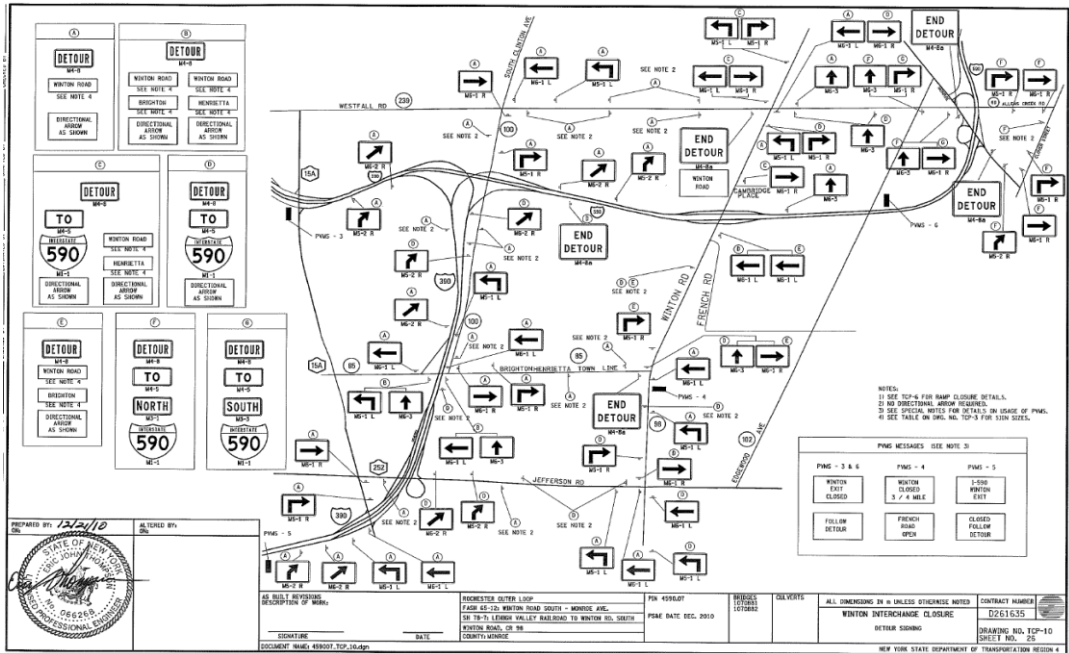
Ⓐ
DETOUR
M4-8
WINTON ROAD
SEE NOTE 4
DIRECTIONAL ARROW AS SHOWN

Ⓑ
DETOUR
M4-8
WINTON ROAD
SEE NOTE 4
BRIGHTON
SEE NOTE 4
DIRECTIONAL ARROW AS SHOWN
WINTON ROAD
SEE NOTE 4
HENRIETTA
SEE NOTE 4
DIRECTIONAL ARROW AS SHOWN

Ⓒ
DETOUR
M4-8
TO
M4-5
INTERSTATE
590
M1-1
WINTON ROAD
SEE NOTE 4
HENRIETTA
SEE NOTE 4
DIRECTIONAL ARROW AS SHOWN

Ⓓ
DETOUR
M4-8
TO
M4-5
INTERSTATE
590
M1-1
DIRECTIONAL ARROW AS SHOWN

Ⓔ
DETOUR
M4-8
WINTON ROAD
SEE NOTE 4
BRIGHTON
SEE NOTE 4
DIRECTIONAL ARROW AS SHOWN

Ⓕ
DETOUR
M4-8
TO
M4-5
NORTH
M3-1
INTERSTATE
590
M1-1

Ⓖ
DETOUR
M4-8
TO
M4-5
SOUTH
M3-3
INTERSTATE
590
M1-1

WESTFALL RD 239
SOUTH CLINTON AVE
SEE NOTE 2
M5-1 R
M5-1 L
M6-1 L
M6-1 R
M6-3
M6-2 R
M5-2 R
M6-2 L
END DETOUR
M4-8a
WINTON ROAD
CAMBRIDGE PLACE
ALLENS CREEK RD
PVMS - 3
PVMS - 6
PVMS - 4
PVMS - 5
15A
100
390
590
BRIGHTON-HENRIETTA TOWN LINE
95
65
98
102
252
WINTON RD
FRENCH RD
EDGEWOOD AVE
JEFFERSON RD

NOTES:
1) SEE TCP-6 FOR RAMP CLOSURE DETAILS.
2) NO DIRECTIONAL ARROW REQUIRED.
3) SEE SPECIAL NOTES FOR DETAILS IN USAGE OF PVMS.
4) SEE TABLE ON DWG. NO. TCP-3 FOR SIGN SIZES.

PVMS MESSAGES (SEE NOTE 3)
| PVMS - 3 & 6 | PVMS - 4 | PVMS - 5 |
|---|---|---|
| WINTON EXIT CLOSED | WINTON CLOSED 3 / 4 MILE | I-590 WINTON EXIT |
| FOLLOW DETOUR | FRENCH ROAD OPEN | CLOSED FOLLOW DETOUR |

PREPARED BY: 12/21/10
ALTERED BY:
STATE OF NEW YORK
ERIC JOHN THOMPSON
No. 066268
LICENSED PROFESSIONAL ENGINEER
AS BUILT REVISIONS
DESCRIPTION OF WORK:
SIGNATURE DATE
DOCUMENT NAME: 459007_TCP_10.dgn
ROCHESTER OUTER LOOP
FASH 65-12; WINTON ROAD SOUTH - MONROE AVE.
SH 78-7; LEHIGH VALLEY RAILROAD TO WINTON RD. SOUTH
WINTON ROAD, CR 98
COUNTY: MONROE
PIN 459007
PS&E DATE DEC. 2010
BRIDGES 1070891 1070892
CULVERTS
ALL DIMENSIONS IN m UNLESS OTHERWISE NOTED
WINTON INTERCHANGE CLOSURE
DETOUR SIGNING
CONTRACT NUMBER
D261635
DRAWING NO. TCP-10
SHEET NO. 26
NEW YORK STATE DEPARTMENT OF TRANSPORTATION REGION 4